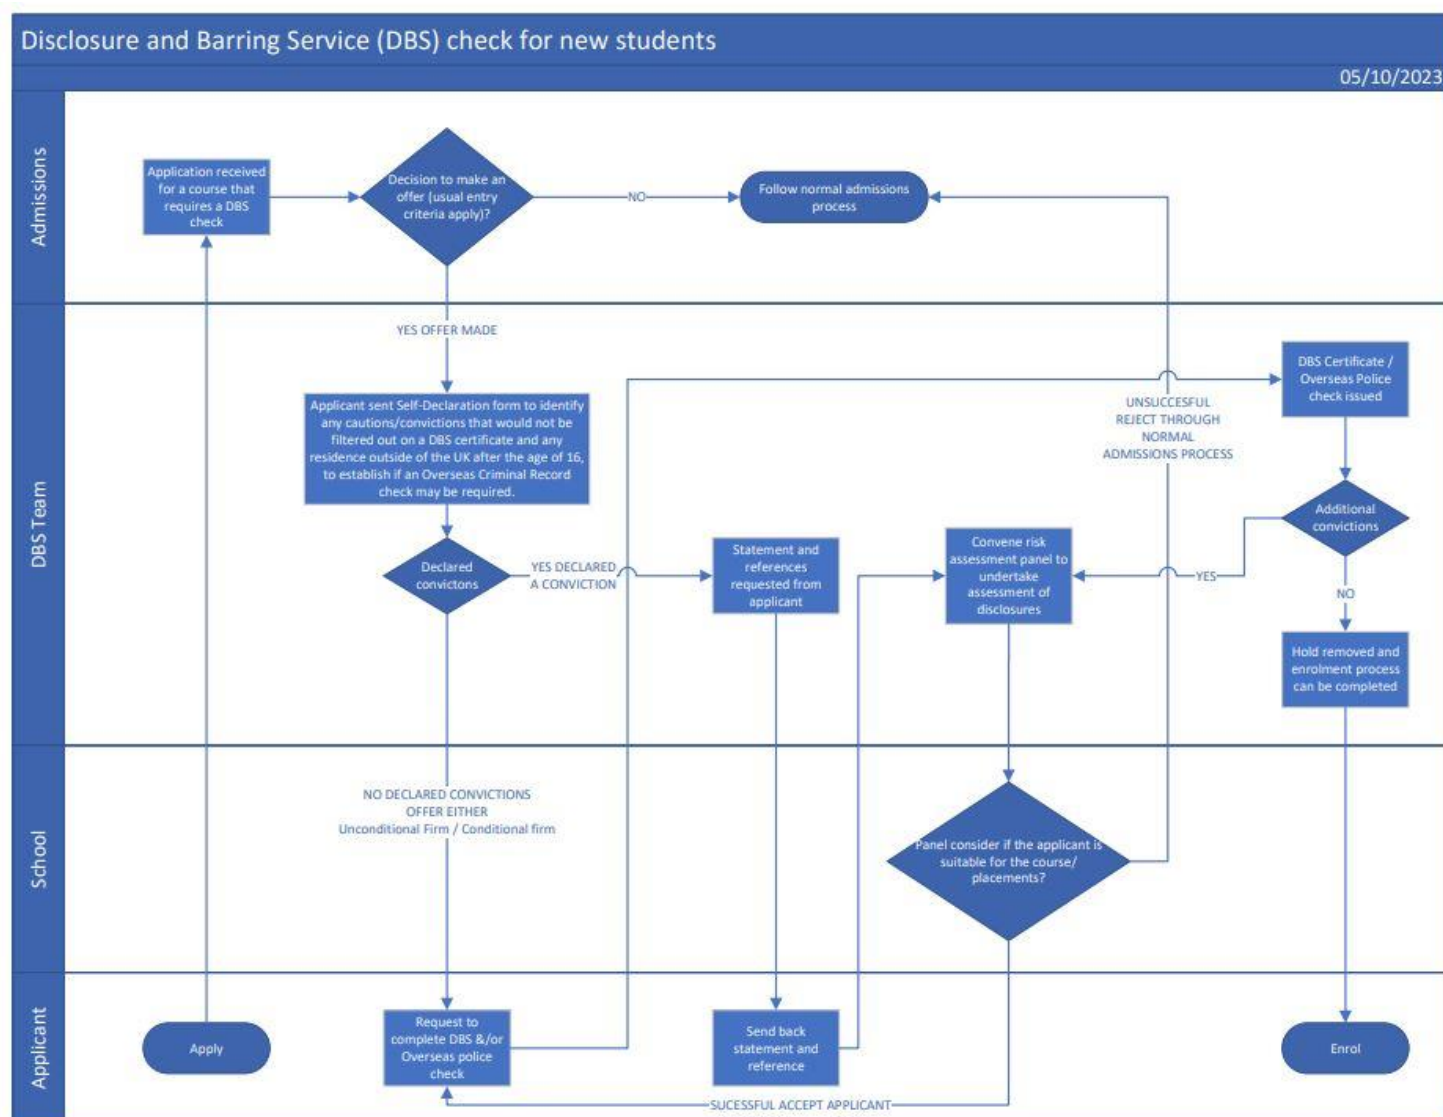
Disclosure and Barring Service (DBS) check for new students

05/10/2023

Admissions

Application received for a course that requires a DBS check

Decision to make an offer (usual entry criteria apply)?

NO

Follow normal admissions process

DBS Team

YES OFFER MADE

Applicant sent Self-Declaration form to identify any cautions/convictions that would not be filtered out on a DBS certificate and any residence outside of the UK after the age of 16, to establish if an Overseas Criminal Record check may be required.

UNSUCCESFUL REJECT THROUGH NORMAL ADMISSIONS PROCESS

DBS Certificate / Overseas Police check issued

Declared convictons

YES DECLARED A CONVICTION

Statement and references requested from applicant

Convene risk assessment panel to undertake assessment of disclosures

YES

Additional convictions

NO

Hold removed and enrolment process can be completed

School

NO DECLARED CONVICTIONS OFFER EITHER Unconditional Firm / Conditional firm

Panel consider if the applicant is suitable for the course/ placements?

Applicant

Apply

Request to complete DBS &/or Overseas police check

Send back statement and reference

Enrol

SUCESSFUL ACCEPT APPLICANT